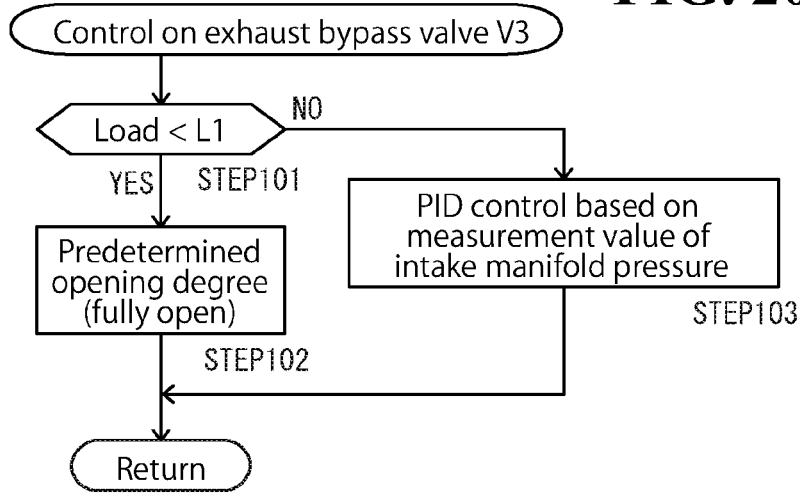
FIG.2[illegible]

Control on exhaust bypass valve V3

Load < L1

NO

YES

STEP101

PID control based on measurement value of intake manifold pressure

Predetermined opening degree (fully open)

STEP103

STEP102

Return